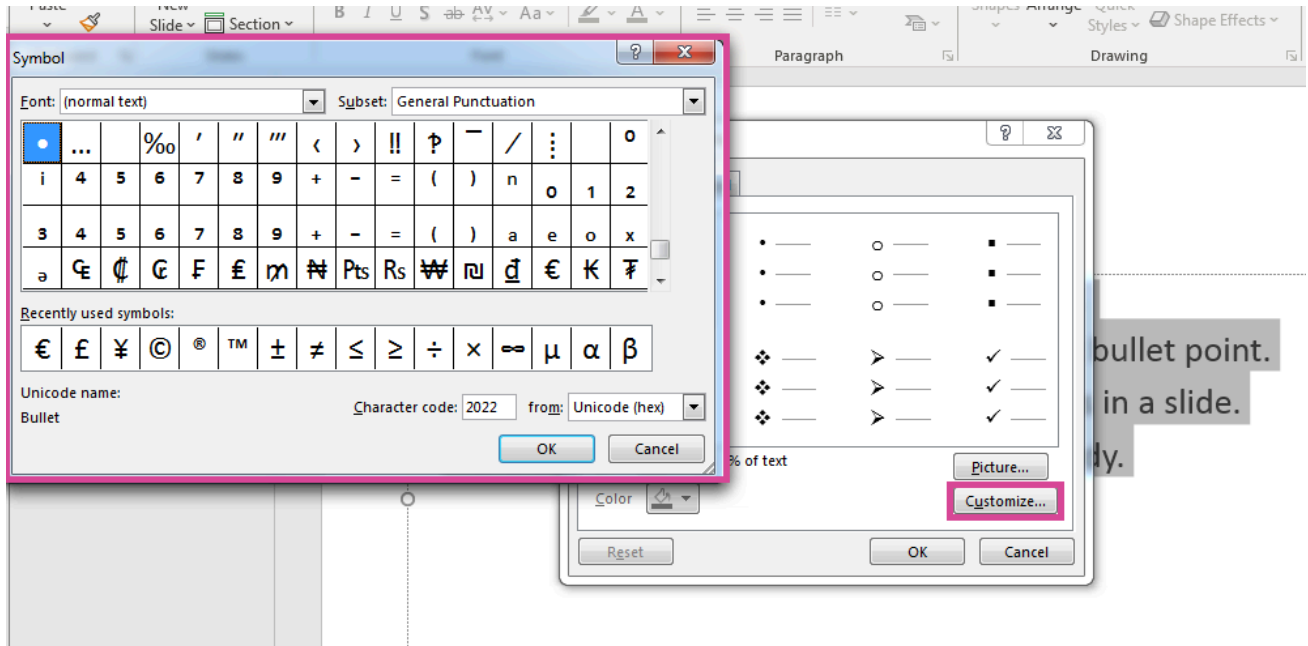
Slide
Section
Paragraph
Shape Effects
Styles
Drawing

Symbol
?
Font: (normal text)
Subset: General Punctuation

| • | … | | ‰ | ′ | ″ | ‴ | ‹ | › | ‼ | ‽ | ‾ | ⁄ | ⋮ | | ⁰ |
|---|---|---|---|---|---|---|---|---|---|---|---|---|---|---|---|
| ⁱ | ⁴ | ⁵ | ⁶ | ⁷ | ⁸ | ⁹ | ⁺ | ⁻ | ⁼ | ⁽ | ⁾ | ⁿ | ₀ | ₁ | ₂ |
| ₃ | ₄ | ₅ | ₆ | ₇ | ₈ | ₉ | ₊ | ₋ | ₌ | ₍ | ₎ | ₐ | ₑ | ₒ | ₓ |
| ₔ | ₠ | ₡ | ₢ | ₣ | ₤ | ₥ | ₦ | ₧ | ₨ | ₩ | ₪ | ₫ | € | ₭ | ₮ |

Recently used symbols:

| € | £ | ¥ | © | ® | ™ | ± | ≠ | ≤ | ≥ | ÷ | × | ∞ | µ | α | β |
|---|---|---|---|---|---|---|---|---|---|---|---|---|---|---|---|

Unicode name:
Bullet
Character code: 2022
from: Unicode (hex)
OK
Cancel

?
% of text
Picture...
Color
Customize...
Reset
OK
Cancel

bullet point.
in a slide.
dy.